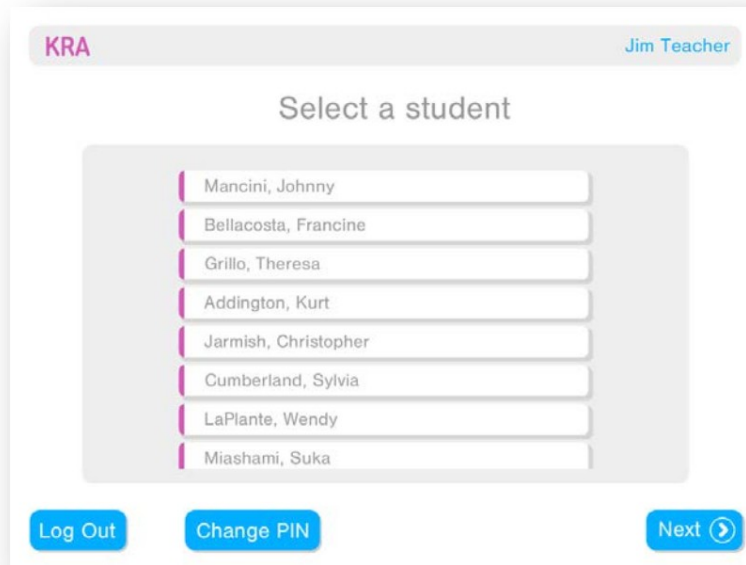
KRA

Jim Teacher

Select a student

Mancini, Johnny

Bellacosta, Francine

Grillo, Theresa

Addington, Kurt

Jarmish, Christopher

Cumberland, Sylvia

LaPlante, Wendy

Miashami, Suka

Log Out

Change PIN

Next